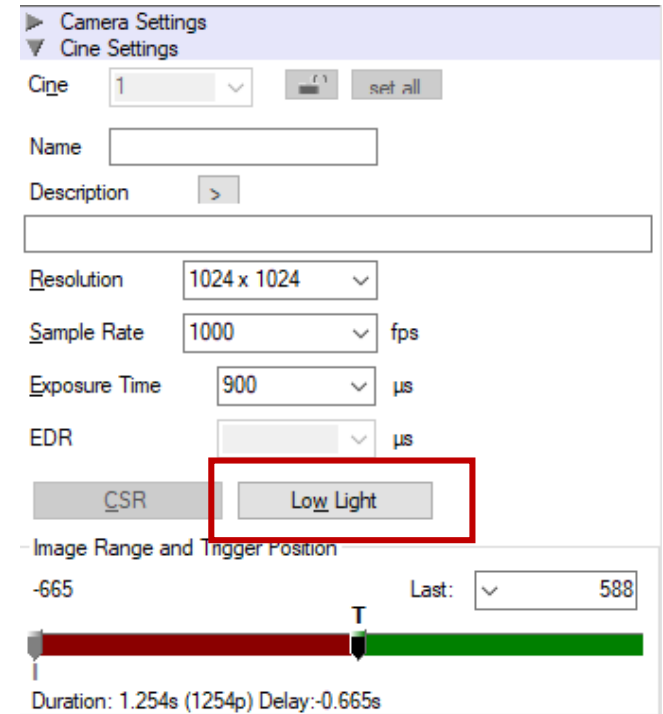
Camera Settings
Cine Settings

Cine 1 set all

Name

Description >

Resolution 1024 x 1024

Sample Rate 1000 fps

Exposure Time 900 µs

EDR µs

CSR Low Light

Image Range and Trigger Position

-665 Last: 588

T

Duration: 1.254s (1254p) Delay:-0.665s